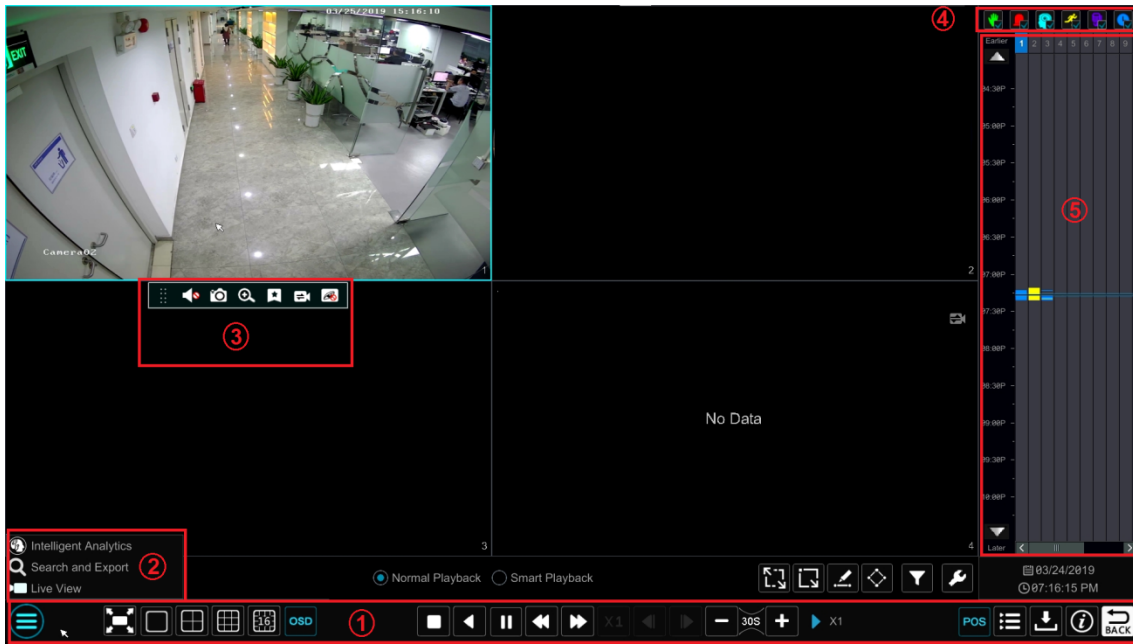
03/25/2019 15:16:10

EXIT

Camera02

1

2

3

4

③

④

⑤

②

①

Earlier

1 2 3 4 5 6 7 8 9

04:30P

05:00P

05:30P

06:00P

06:30P

07:00P

07:30P

08:00P

08:30P

09:00P

09:30P

10:00P

Later

No Data

Intelligent Analytics

Search and Export

Live View

Normal Playback

Smart Playback

03/24/2019

07:16:15 PM

OSD

X1

30S

X1

POS

BACK